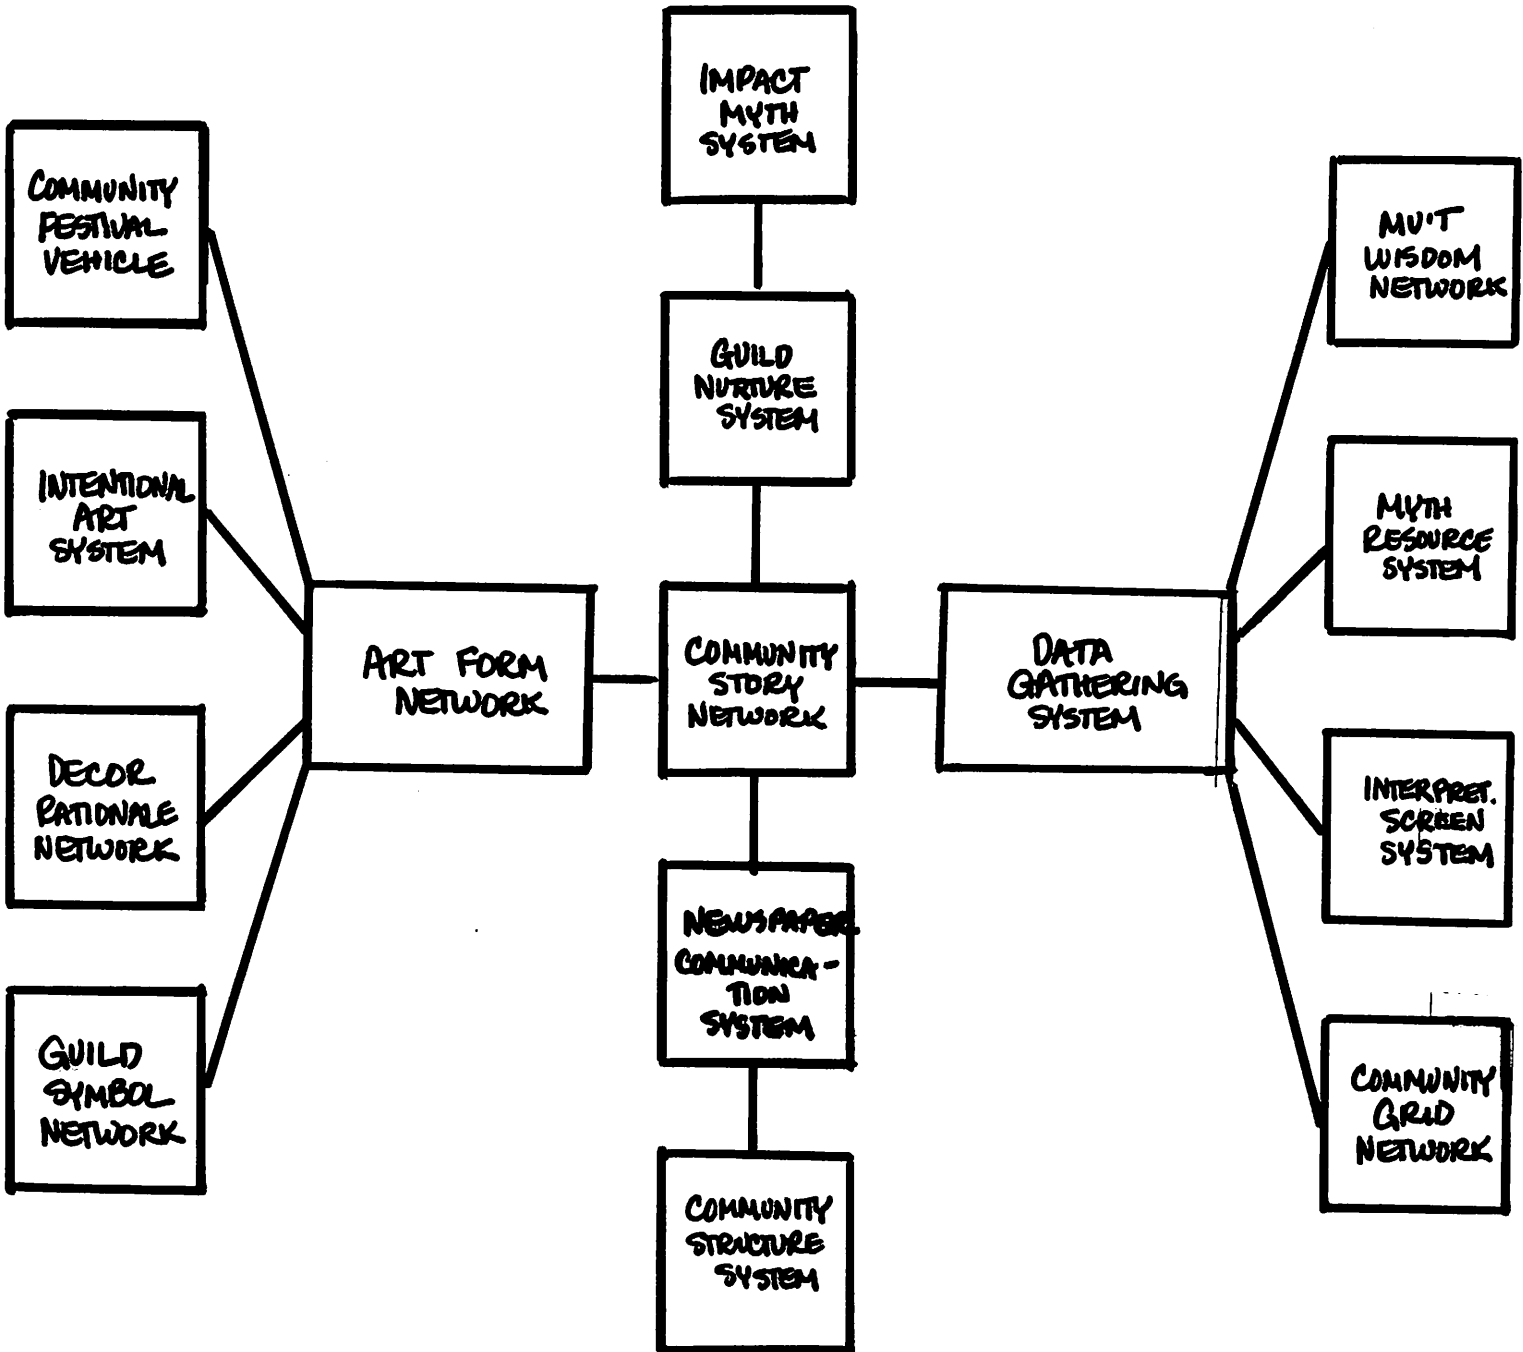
IMPACT MYTH SYSTEM

COMMUNITY FESTIVAL VEHICLE

GUILD NURTURE SYSTEM

MU'T WISDOM NETWORK

INTENTIONAL ART SYSTEM

MYTH RESOURCE SYSTEM

ART FORM NETWORK

COMMUNITY STORY NETWORK

DATA GATHERING SYSTEM

DECOR RATIONALE NETWORK

INTERPRET. SCREEN SYSTEM

NEWSPAPER COMMUNICA-TION SYSTEM

GUILD SYMBOL NETWORK

COMMUNITY GRID NETWORK

COMMUNITY STRUCTURE SYSTEM